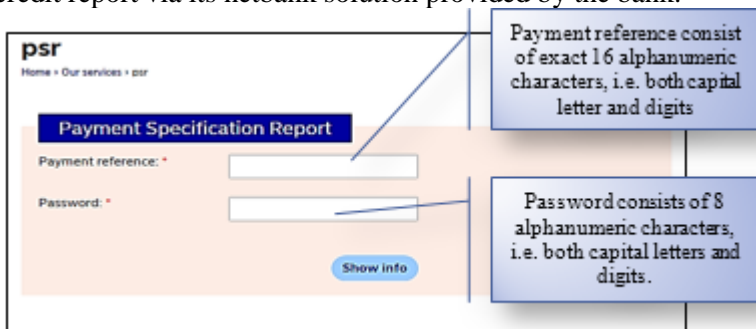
credit report via its netbank solution provided by the bank.

psr

Home › Our services › psr

Payment Specification Report

Payment reference: *

Password: *

Show info

Payment reference consist of exact 16 alphanumeric characters, i.e. both capital letter and digits

Password consists of 8 alphanumeric characters, i.e. both capital letters and digits.